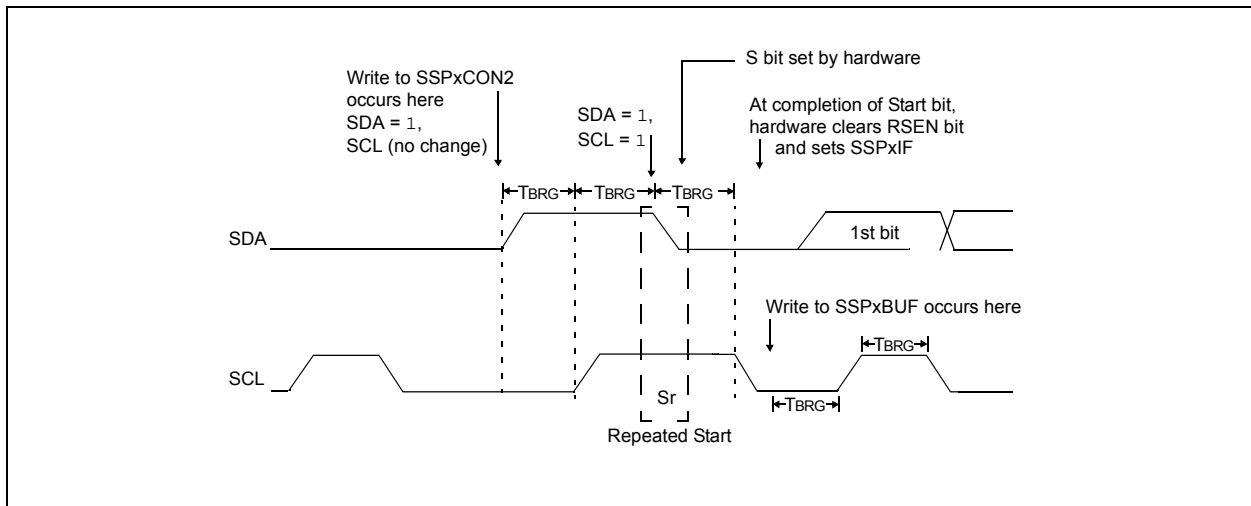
S bit set by hardware

Write to SSPxCON2 occurs here
SDA = 1,
SCL (no change)

SDA = 1,
SCL = 1

At completion of Start bit, hardware clears RSEN bit and sets SSPxIF

TBRG
TBRG
TBRG

SDA

1st bit

Write to SSPxBUF occurs here

TBRG

SCL

Sr

TBRG

Repeated Start